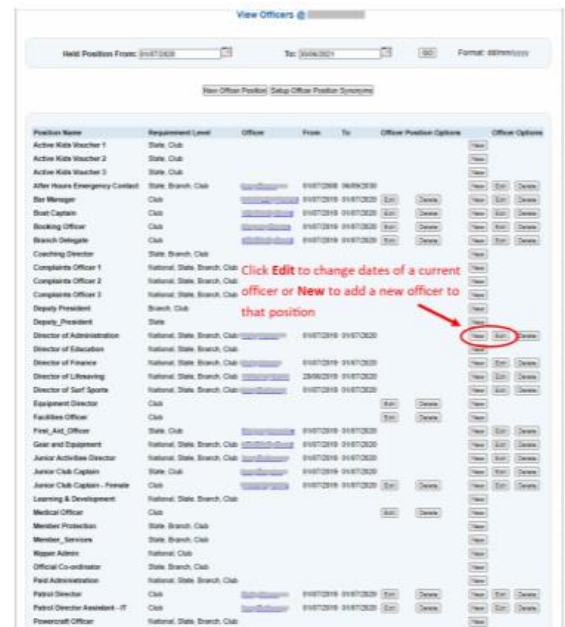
View Officers @ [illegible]

Held Position From: 01/07/2020 To: 30/06/2021 GO Format: dd/mm/yyyy

New Officer Position Setup Officer Position Synonyms

| Position Name | Requirement Level | Officer | From | To | Officer Position Options | | Officer Options | | |
|---|---|---|---|---|---|---|---|---|---|
| Active Kids Voucher 1 | State, Club | | | | | | New | | |
| Active Kids Voucher 2 | State, Club | | | | | | New | | |
| Active Kids Voucher 3 | State, Club | | | | | | New | | |
| After Hours Emergency Contact | State, Branch, Club | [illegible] | 01/07/2008 | 06/09/2030 | | | New | Edit | Delete |
| Bar Manager | Club | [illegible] | 01/07/2019 | 01/07/2020 | Edit | Delete | New | Edit | Delete |
| Boat Captain | Club | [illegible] | 01/07/2019 | 01/07/2020 | Edit | Delete | New | Edit | Delete |
| Booking Officer | Club | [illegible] | 01/07/2019 | 01/07/2020 | Edit | Delete | New | Edit | Delete |
| Branch Delegate | Club | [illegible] | 01/07/2019 | 01/07/2020 | Edit | Delete | New | Edit | Delete |
| Coaching Director | State, Branch, Club | | | | | | New | | |
| Complaints Officer 1 | National, State, Branch, Club | | | | | | New | | |
| Complaints Officer 2 | National, State, Branch, Club | | | | | | New | | |
| Complaints Officer 3 | National, State, Branch, Club | | | | | | New | | |
| Deputy President | Branch, Club | | | | | | New | | |
| Deputy_President | State | | | | | | New | | |
| Director of Administration | National, State, Branch, Club | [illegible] | 01/07/2019 | 01/07/2020 | | | New | Edit | Delete |
| Director of Education | National, State, Branch, Club | | | | | | New | | |
| Director of Finance | National, State, Branch, Club | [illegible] | 01/07/2019 | 01/07/2020 | | | New | Edit | Delete |
| Director of Lifesaving | National, State, Branch, Club | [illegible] | 28/06/2019 | 01/07/2020 | | | New | Edit | Delete |
| Director of Surf Sports | National, State, Branch, Club | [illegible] | 01/07/2019 | 01/07/2020 | | | New | Edit | Delete |
| Equipment Director | Club | | | | Edit | Delete | New | | |
| Facilities Officer | Club | | | | Edit | Delete | New | | |
| First_Aid_Officer | State, Club | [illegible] | 01/07/2019 | 01/07/2020 | | | New | Edit | Delete |
| Gear and Equipment | National, State, Branch, Club | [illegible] | 01/07/2019 | 01/07/2020 | | | New | Edit | Delete |
| Junior Activities Director | National, State, Branch, Club | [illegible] | 01/07/2019 | 01/07/2020 | | | New | Edit | Delete |
| Junior Club Captain | State, Club | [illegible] | 01/07/2019 | 01/07/2020 | | | New | Edit | Delete |
| Junior Club Captain - Female | Club | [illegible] | 01/07/2019 | 01/07/2020 | Edit | Delete | New | Edit | Delete |
| Learning & Development | National, State, Branch, Club | | | | | | New | | |
| Medical Officer | Club | | | | Edit | Delete | New | | |
| Member Protection | State, Branch, Club | | | | | | New | | |
| Member_Services | State, Branch, Club | | | | | | New | | |
| Nipper Admin | National, Club | | | | | | New | | |
| Official Co-ordinator | State, Branch, Club | | | | | | New | | |
| Paid Administration | National, State, Branch, Club | | | | | | New | | |
| Patrol Director | Club | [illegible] | 01/07/2019 | 01/07/2020 | Edit | Delete | New | Edit | Delete |
| Patrol Director Assistant - IT | Club | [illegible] | 01/07/2019 | 01/07/2020 | Edit | Delete | New | Edit | Delete |
| Powercraft Officer | National, State, Branch, Club | | | | | | New | | |

Click **Edit** to change dates of a current officer or **New** to add a new officer to that position